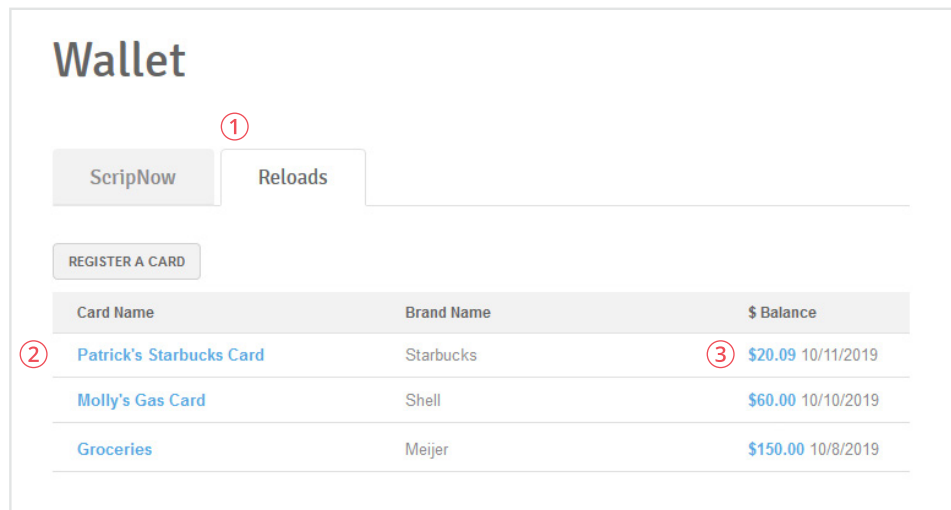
Wallet

①

ScripNow | Reloads

REGISTER A CARD

| Card Name | Brand Name | $ Balance |
|---|---|---|
| ② Patrick's Starbucks Card | Starbucks | ③ $20.09 10/11/2019 |
| Molly's Gas Card | Shell | $60.00 10/10/2019 |
| Groceries | Meijer | $150.00 10/8/2019 |